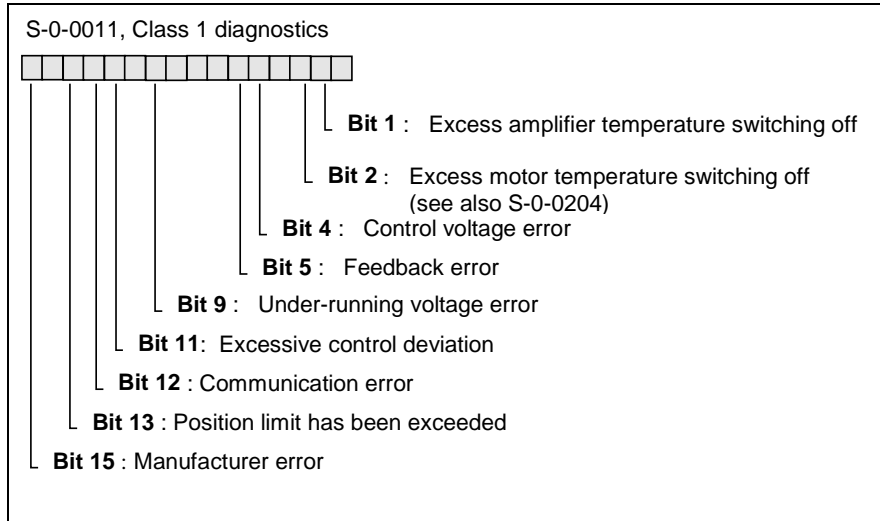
S-0-0011, Class 1 diagnostics

**Bit 1** : Excess amplifier temperature switching off

**Bit 2** : Excess motor temperature switching off (see also S-0-0204)

**Bit 4** : Control voltage error

**Bit 5** : Feedback error

**Bit 9** : Under-running voltage error

**Bit 11**: Excessive control deviation

**Bit 12** : Communication error

**Bit 13** : Position limit has been exceeded

**Bit 15** : Manufacturer error